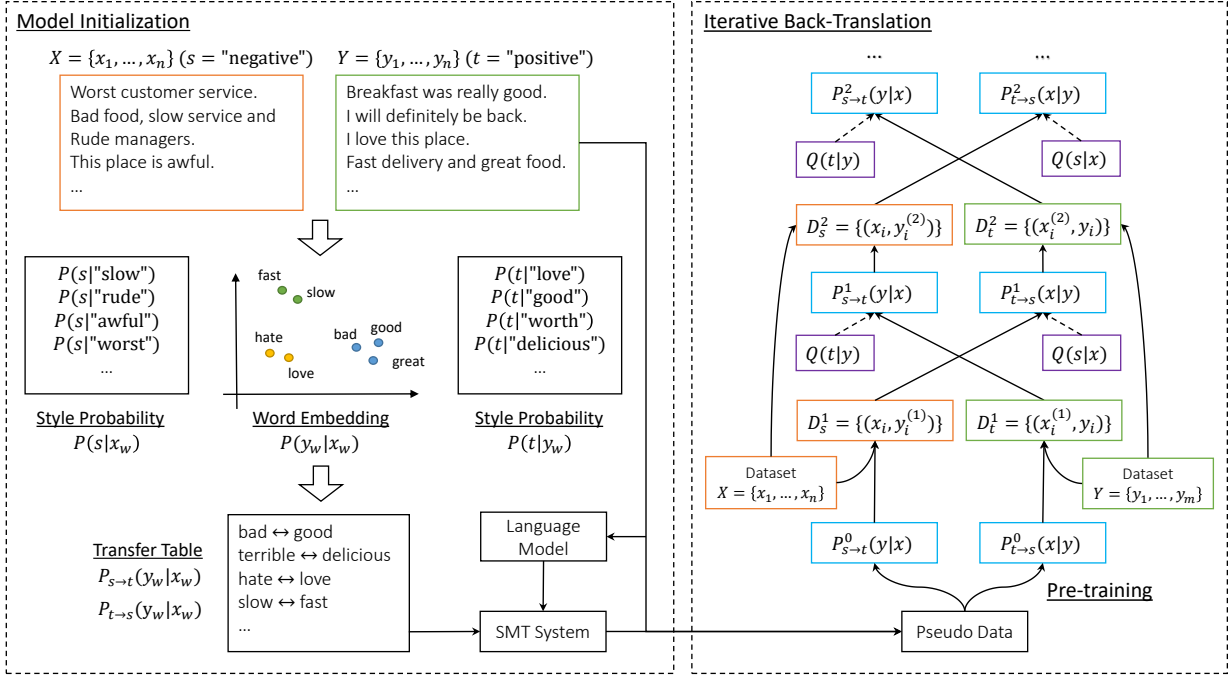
Model Initialization

$X = \{x_1, \ldots, x_n\}$ ($s$ = "negative")

Worst customer service.
Bad food, slow service and Rude managers.
This place is awful.
...

$Y = \{y_1, \ldots, y_n\}$ ($t$ = "positive")

Breakfast was really good.
I will definitely be back.
I love this place.
Fast delivery and great food.
...

$P(s|\text{"slow"})$
$P(s|\text{"rude"})$
$P(s|\text{"awful"})$
$P(s|\text{"worst"})$
...

Style Probability
$P(s|x_w)$

fast
slow
hate
love
bad
good
great

Word Embedding
$P(y_w|x_w)$

$P(t|\text{"love"})$
$P(t|\text{"good"})$
$P(t|\text{"worth"})$
$P(t|\text{"delicious"})$
...

Style Probability
$P(t|y_w)$

Transfer Table
$P_{s\to t}(y_w|x_w)$
$P_{t\to s}(y_w|x_w)$

bad ↔ good
terrible ↔ delicious
hate ↔ love
slow ↔ fast
...

Language Model

SMT System

Iterative Back-Translation

...
...

$P^2_{s\to t}(y|x)$
$P^2_{t\to s}(x|y)$

$Q(t|y)$
$Q(s|x)$

$D^2_s = \{(x_i, y_i^{(2)})\}$
$D^2_t = \{(x_i^{(2)}, y_i)\}$

$P^1_{s\to t}(y|x)$
$P^1_{t\to s}(x|y)$

$Q(t|y)$
$Q(s|x)$

$D^1_s = \{(x_i, y_i^{(1)})\}$
$D^1_t = \{(x_i^{(1)}, y_i)\}$

Dataset
$X = \{x_1, \ldots, x_n\}$

Dataset
$Y = \{y_1, \ldots, y_m\}$

$P^0_{s\to t}(y|x)$
$P^0_{t\to s}(x|y)$

Pre-training

Pseudo Data